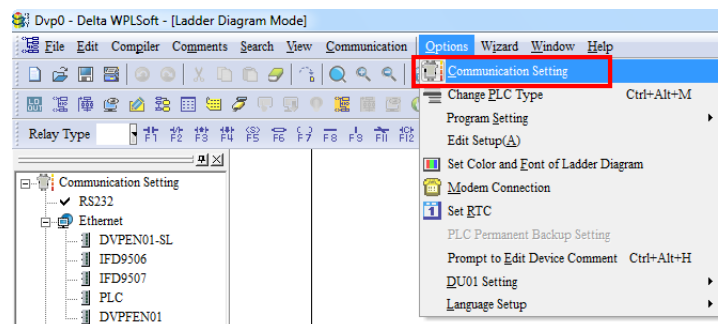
Dvp0 - Delta WPLSoft - [Ladder Diagram Mode]

File Edit Compiler Comments Search View Communication Options Wizard Window Help

Relay Type

F1 F2 F3 F4 F5 F6 F7 F8 F9 F11 F12

Communication Setting
RS232
Ethernet
DVPEN01-SL
IFD9506
IFD9507
PLC
DVPFEN01

Communication Setting
Change PLC Type Ctrl+Alt+M
Program Setting
Edit Setup(A)
Set Color and Font of Ladder Diagram
Modem Connection
Set RTC
PLC Permanent Backup Setting
Prompt to Edit Device Comment Ctrl+Alt+H
DU01 Setting
Language Setup